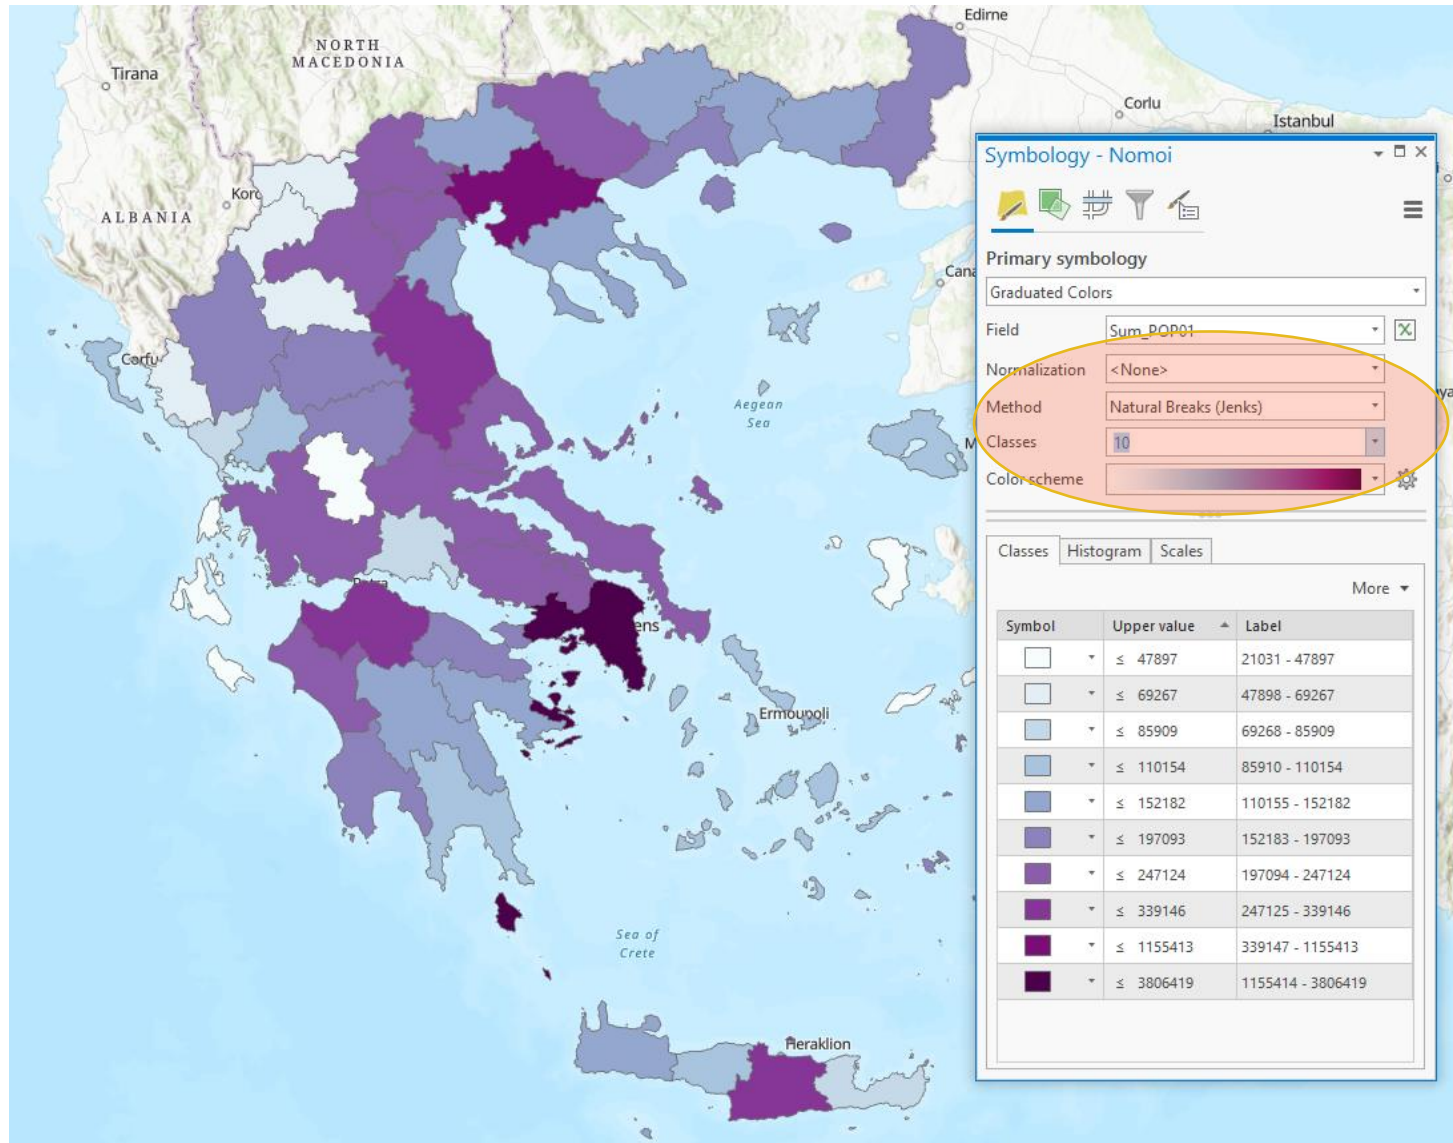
Edirne

NORTH MACEDONIA

Tirana

Corlu

Istanbul

Korc

ALBANIA

Cana

Corfu

Aegean Sea

Patra

ens

Ermoupoli

Sea of Crete

Heraklion

Symbology - Nomoi

Primary symbology

Graduated Colors

Field Sum_POP01

Normalization <None>

Method Natural Breaks (Jenks)

Classes 10

Color scheme

Classes Histogram Scales

More

| Symbol | Upper value | Label |
|---|---|---|
| | ≤ 47897 | 21031 - 47897 |
| | ≤ 69267 | 47898 - 69267 |
| | ≤ 85909 | 69268 - 85909 |
| | ≤ 110154 | 85910 - 110154 |
| | ≤ 152182 | 110155 - 152182 |
| | ≤ 197093 | 152183 - 197093 |
| | ≤ 247124 | 197094 - 247124 |
| | ≤ 339146 | 247125 - 339146 |
| | ≤ 1155413 | 339147 - 1155413 |
| | ≤ 3806419 | 1155414 - 3806419 |